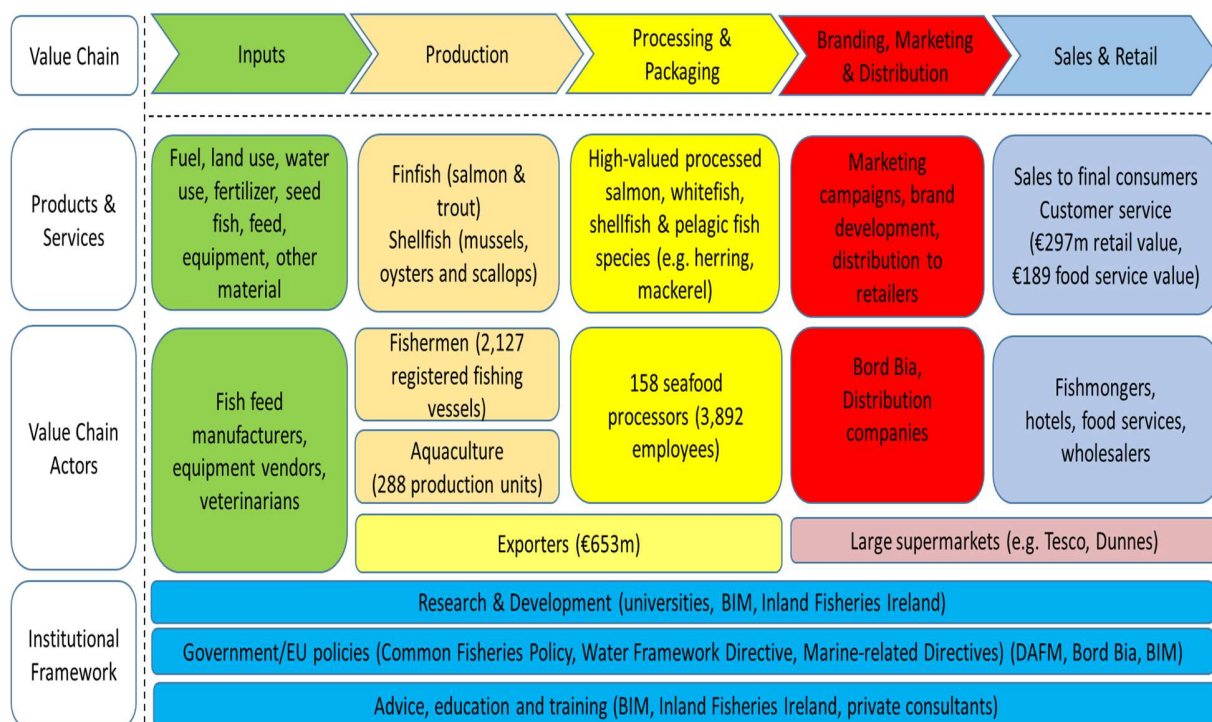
| Value Chain | Inputs | Production | Processing & Packaging | Branding, Marketing & Distribution | Sales & Retail |
|---|---|---|---|---|---|
| Products & Services | Fuel, land use, water use, fertilizer, seed fish, feed, equipment, other material | Finfish (salmon & trout) Shellfish (mussels, oysters and scallops) | High-valued processed salmon, whitefish, shellfish & pelagic fish species (e.g. herring, mackerel) | Marketing campaigns, brand development, distribution to retailers | Sales to final consumers Customer service (€297m retail value, €189 food service value) |
| Value Chain Actors | Fish feed manufacturers, equipment vendors, veterinarians | Fishermen (2,127 registered fishing vessels) Aquaculture (288 production units) | 158 seafood processors (3,892 employees) | Bord Bia, Distribution companies | Fishmongers, hotels, food services, wholesalers |
| | | Exporters (€653m) | | Large supermarkets (e.g. Tesco, Dunnes) | |
| Institutional Framework | Research & Development (universities, BIM, Inland Fisheries Ireland) | | | | |
| | Government/EU policies (Common Fisheries Policy, Water Framework Directive, Marine-related Directives) (DAFM, Bord Bia, BIM) | | | | |
| | Advice, education and training (BIM, Inland Fisheries Ireland, private consultants) | | | | |